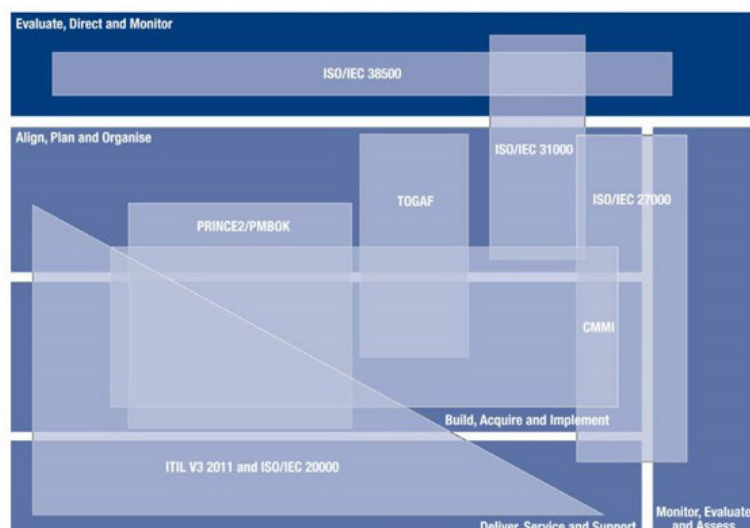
Evaluate, Direct and Monitor

ISO/IEC 38500

Align, Plan and Organise

ISO/IEC 31000

TOGAF

ISO/IEC 27000

PRINCE2/PMBOK

CMMI

Build, Acquire and Implement

ITIL V3 2011 and ISO/IEC 20000

Deliver, Service and Support

Monitor, Evaluate and Assess